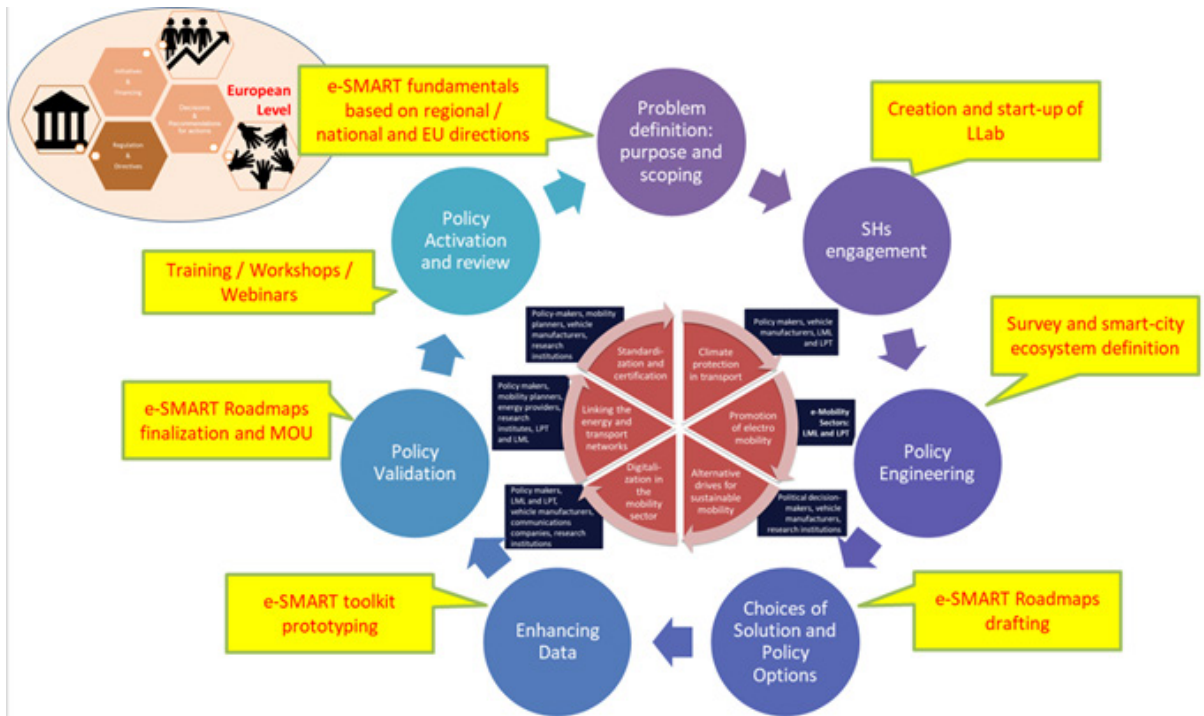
Initiatives & Financing

Decisions & Recommendations for actions

Regulation & Directives

European Level

e-SMART fundamentals based on regional / national and EU directions

Problem definition: purpose and scoping

Creation and start-up of LLab

SHs engagement

Survey and smart-city ecosystem definition

Policy Engineering

Choices of Solution and Policy Options

e-SMART Roadmaps drafting

Enhancing Data

e-SMART toolkit prototyping

Policy Validation

e-SMART Roadmaps finalization and MOU

Policy Activation and review

Training / Workshops / Webinars

Policy-makers, mobility planners, vehicle manufacturers, research institutions

Standardization and certification

Policy makers, vehicle manufacturers, LML and LPT

Climate protection in transport

e-Mobility Sectors: LML and LPT

Promotion of electro mobility

Policy makers, mobility planners, energy providers, research institutes, LPT and LML

Linking the energy and transport networks

Digitalization in the mobility sector

Alternative drives for sustainable mobility

Political decision-makers, vehicle manufacturers, research institutions

Policy makers, LML and LPT, vehicle manufacturers, communications companies, research institutions